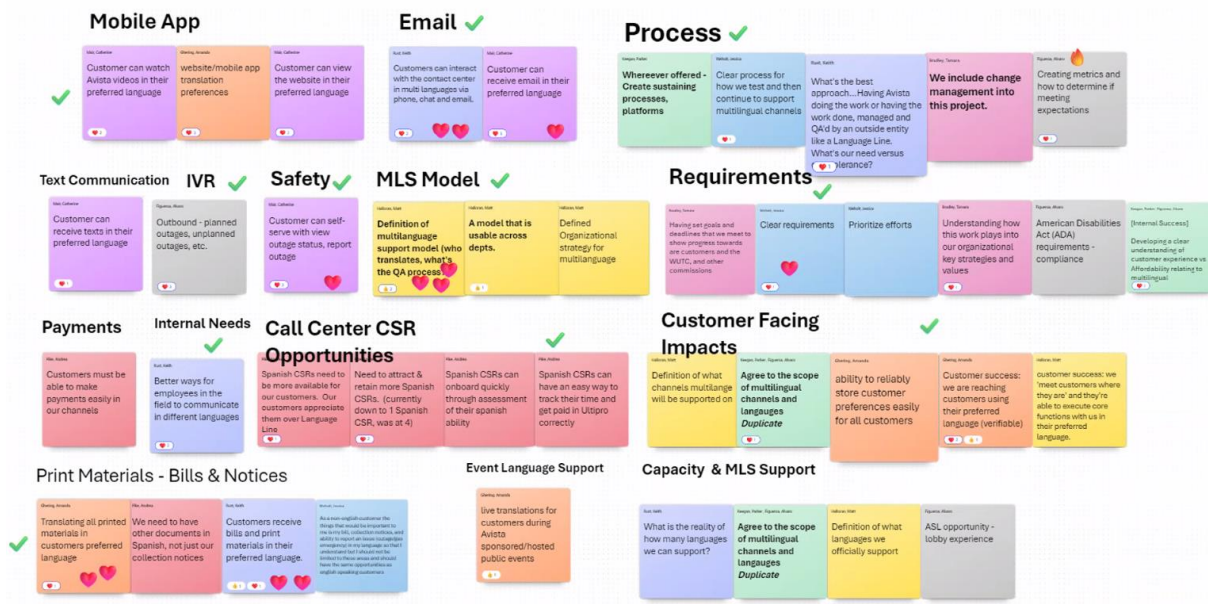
Mobile App

Customer can watch Avista videos in their preferred language

website/mobile app translation preferences

Customer can view the website in their preferred language

Email

Customers can interact with the contact center in multi languages via phone, chat and email.

Customer can receive email in their preferred language

Process

Whereever offered - Create sustaining processes, platforms

Clear process for how we test and then continue to support multilingual channels

What's the best approach...Having Avista doing the work or having the work done, managed and QA'd by an outside entity like a Language Line. What's our need versus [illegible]erance?

We include change management into this project.

Creating metrics and how to determine if meeting expectations

Text Communication

Customer can receive texts in their preferred language

IVR

Outbound - planned outages, unplanned outages, etc.

Safety

Customer can self-serve with view outage status, report outage

MLS Model

Definition of multilanguage support model (who translates, what's the QA process)

A model that is usable across depts.

Defined Organizational strategy for multilanguage

Requirements

Having set goals and deadlines that we meet to show progress towards are customers and the WUTC, and other commissions

Clear requirements

Prioritize efforts

Understanding how this work plays into our organizational key strategies and values

American Disabilities Act (ADA) requirements - compliance

[Internal Success] Developing a clear understanding of customer experience vs Affordability relating to multilingual

Payments

Customers must be able to make payments easily in our channels

Internal Needs

Better ways for employees in the field to communicate in different languages

Call Center CSR Opportunities

Spanish CSRs need to be more available for our customers. Our customers appreciate them over Language Line

Need to attract & retain more Spanish CSRs. (currently down to 1 Spanish CSR, was at 4)

Spanish CSRs can onboard quickly through assessment of their spanish ability

Spanish CSRs can have an easy way to track their time and get paid in Ultipro correctly

Customer Facing Impacts

Definition of what channels multilange will be supported on

Agree to the scope of multilingual channels and langauges Duplicate

ability to reliably store customer preferences easily for all customers

Customer success: we are reaching customers using their preferred language (verifiable)

customer success: we 'meet customers where they are' and they're able to execute core functions with us in their preferred language.

Print Materials - Bills & Notices

Translating all printed materials in customers preferred language

We need to have other documents in Spanish, not just our collection notices

Customers receive bills and print materials in their preferred language.

As a non english customer the things that would be important to me is my bill, collection notices, and ability to report an issue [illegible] emergency in my language so that I understand but I should not be limited to these areas and should have the same opportunities as english speaking customers

Event Language Support

live translations for customers during Avista sponsored/hosted public events

Capacity & MLS Support

What is the reality of how many languages we can support?

Agree to the scope of multilingual channels and langauges Duplicate

Definition of what languages we officially support

ASL opportunity - lobby experience